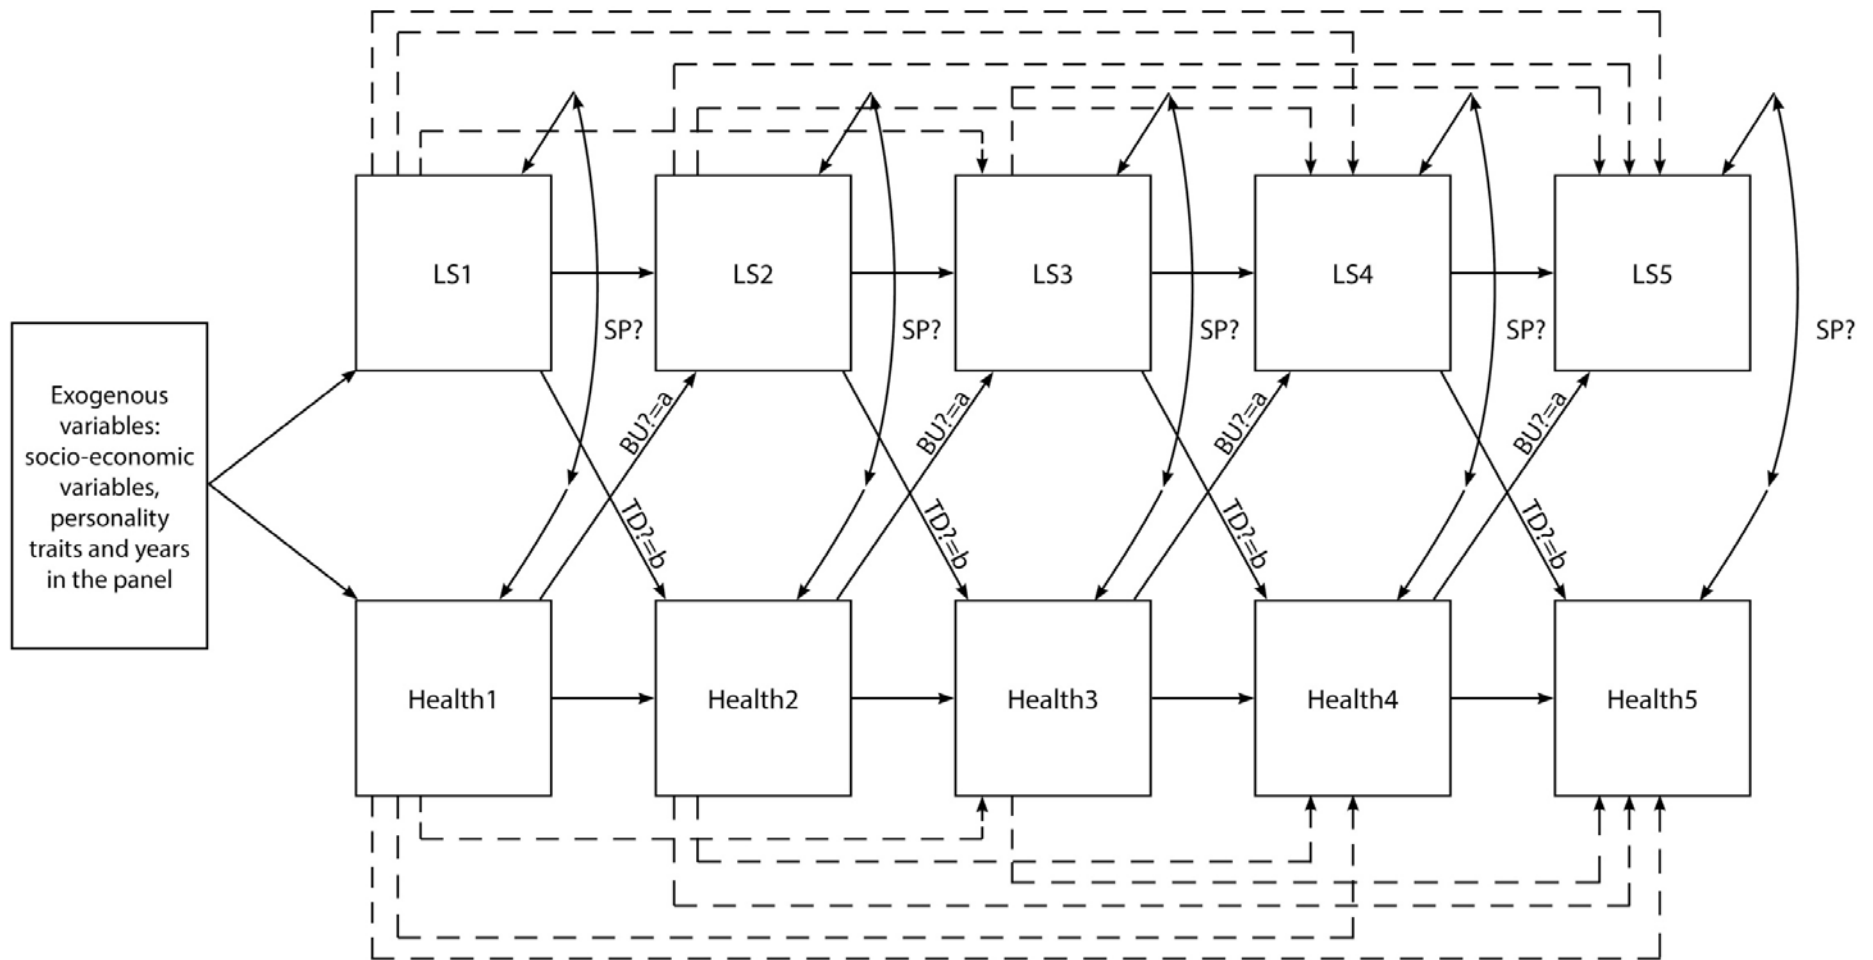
Exogenous variables: socio-economic variables, personality traits and years in the panel

LS1

LS2

LS3

LS4

LS5

SP?

SP?

SP?

SP?

SP?

BU?=a

TD?=b

BU?=a

TD?=b

BU?=a

TD?=b

BU?=a

TD?=b

Health1

Health2

Health3

Health4

Health5